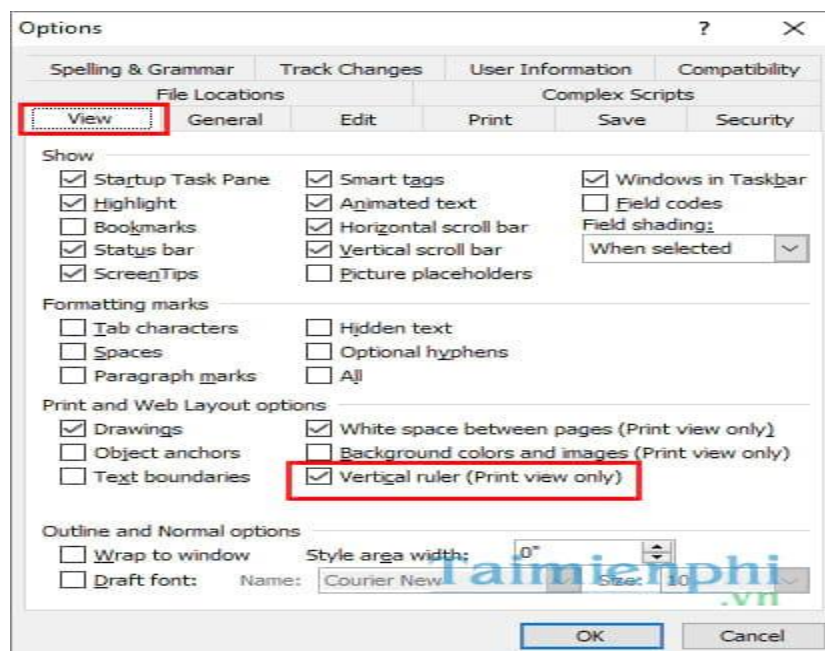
Options ? ×

Spelling & Grammar | Track Changes | User Information | Compatibility
File Locations | Complex Scripts
View | General | Edit | Print | Save | Security

Show
☑ Startup Task Pane
☑ Highlight
☐ Bookmarks
☑ Status bar
☑ ScreenTips
☑ Smart tags
☑ Animated text
☑ Horizontal scroll bar
☑ Vertical scroll bar
☐ Picture placeholders
☑ Windows in Taskbar
☐ Field codes
Field shading:
When selected

Formatting marks
☐ Tab characters
☐ Spaces
☐ Paragraph marks
☐ Hidden text
☐ Optional hyphens
☐ All

Print and Web Layout options
☑ Drawings
☐ Object anchors
☐ Text boundaries
☑ White space between pages (Print view only)
☐ Background colors and images (Print view only)
☑ Vertical ruler (Print view only)

Outline and Normal options
☐ Wrap to window
☐ Draft font:
Style area width: 0"
Name: Courier New
Size: 10

Taimienphi
.vn

OK | Cancel